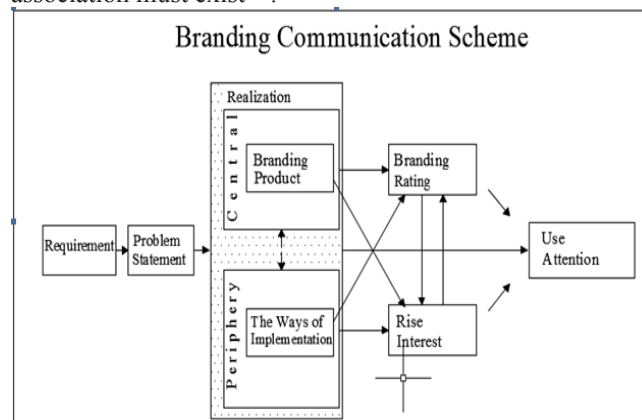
association must exist

Branding Communication Scheme

Realization

Central

Branding Product

Periphery

The Ways of Implementation

Requirement

Problem Statement

Branding Rating

Rise Interest

Use Attention